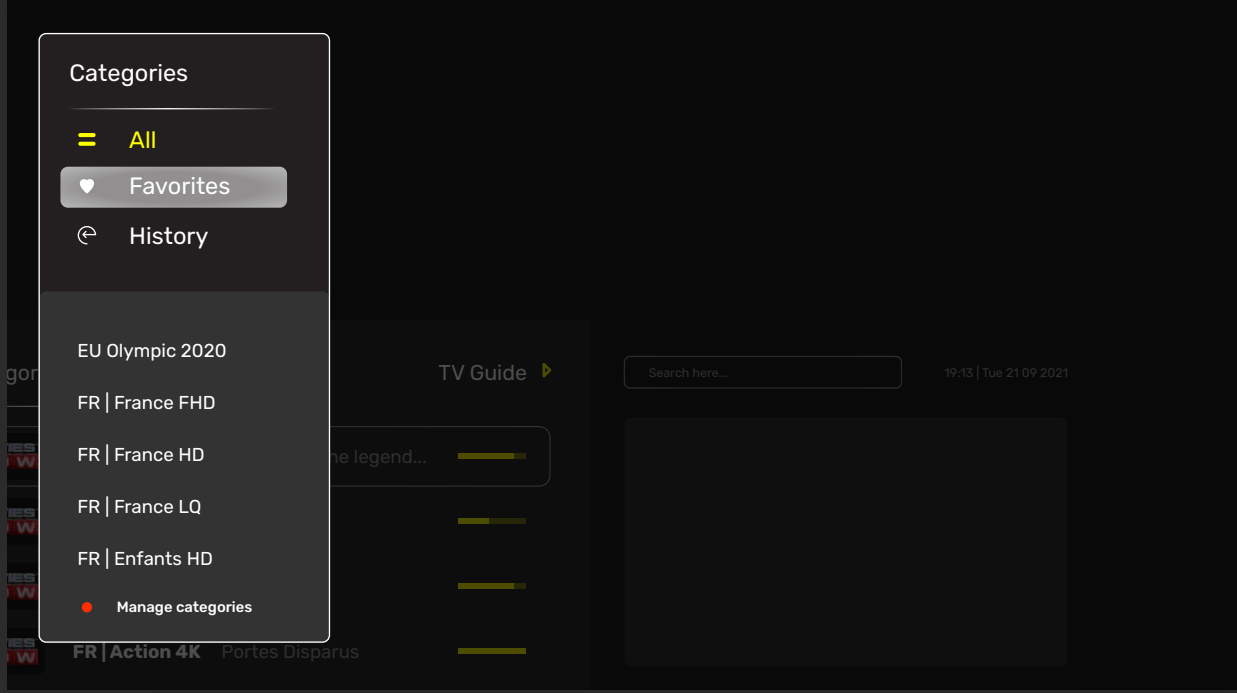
Categories

All

Favorites

History

EU Olympic 2020

FR | France FHD

FR | France HD

FR | France LQ

FR | Enfants HD

Manage categories

gor

TV Guide

he legend...

FR | Action 4K Portes Disparus

Search here...

19:13 | Tue 21 09 2021